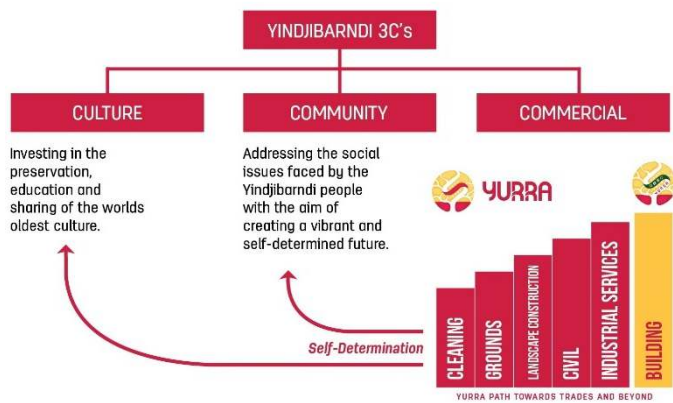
YINDJIBARNDI 3C's

CULTURE

COMMUNITY

COMMERCIAL

Investing in the preservation, education and sharing of the worlds oldest culture.

Addressing the social issues faced by the Yindjibarndi people with the aim of creating a vibrant and self-determined future.

YURRA

Self-Determination

CLEANING

GROUNDS

LANDSCAPE CONSTRUCTION

CIVIL

INDUSTRIAL SERVICES

BUILDING

YURRA PATH TOWARDS TRADES AND BEYOND